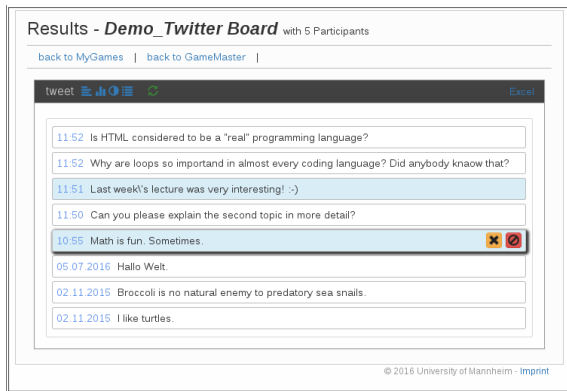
Results - *Demo_Twitter Board* with 5 Participants

back to MyGames | back to GameMaster |

tweet

Excel

11:52 Is HTML considered to be a "real" programming language?

11:52 Why are loops so importand in almost every coding language? Did anybody knaow that?

11:51 Last week\'s lecture was very interesting! :-)

11:50 Can you please explain the second topic in more detail?

10:55 Math is fun. Sometimes.

05.07.2016 Hallo Welt.

02.11.2015 Broccoli is no natural enemy to predatory sea snails.

02.11.2015 I like turtles.

© 2016 University of Mannheim - Imprint